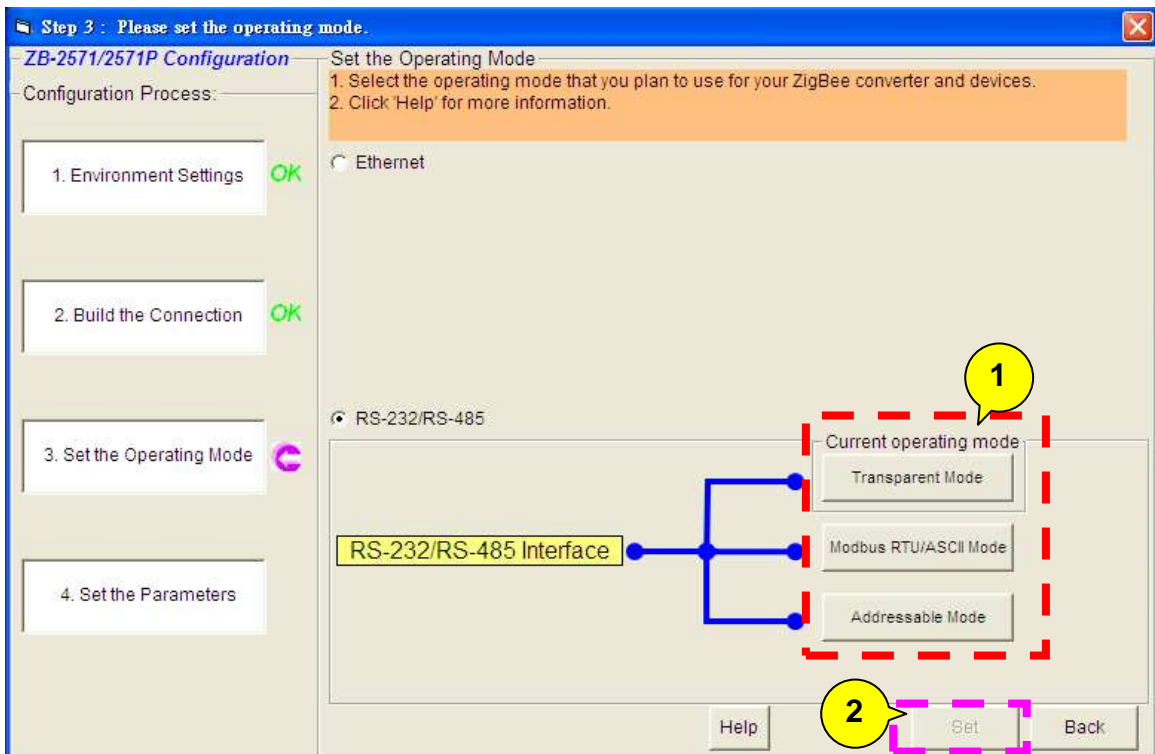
Step 3 : Please set the operating mode.

ZB-2571/2571P Configuration

Configuration Process:

1. Environment Settings OK

2. Build the Connection OK

3. Set the Operating Mode

4. Set the Parameters

Set the Operating Mode

1. Select the operating mode that you plan to use for your ZigBee converter and devices.
2. Click 'Help' for more information.

Ethernet

RS-232/RS-485

1

Current operating mode

Transparent Mode

RS-232/RS-485 Interface

Modbus RTU/ASCII Mode

Addressable Mode

Help

2

Set

Back